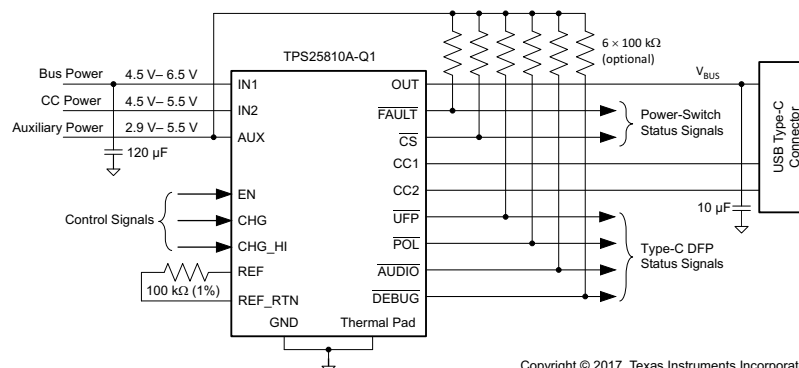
TPS25810A-Q1

$6 \times 100$ kΩ (optional)

Bus Power 4.5 V– 6.5 V
CC Power 4.5 V– 5.5 V
Auxiliary Power 2.9 V– 5.5 V
120 µF

IN1
IN2
AUX
EN
CHG
CHG_HI
REF
REF_RTN
GND
Thermal Pad

OUT
$\overline{FAULT}$
$\overline{CS}$
CC1
CC2
$\overline{UFP}$
$\overline{POL}$
$\overline{AUDIO}$
$\overline{DEBUG}$

$V_{BUS}$

Power-Switch Status Signals

Control Signals

100 kΩ (1%)

10 µF

Type-C DFP Status Signals

USB Type-C Connector

Copyright © 2017, Texas Instruments Incorporat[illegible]